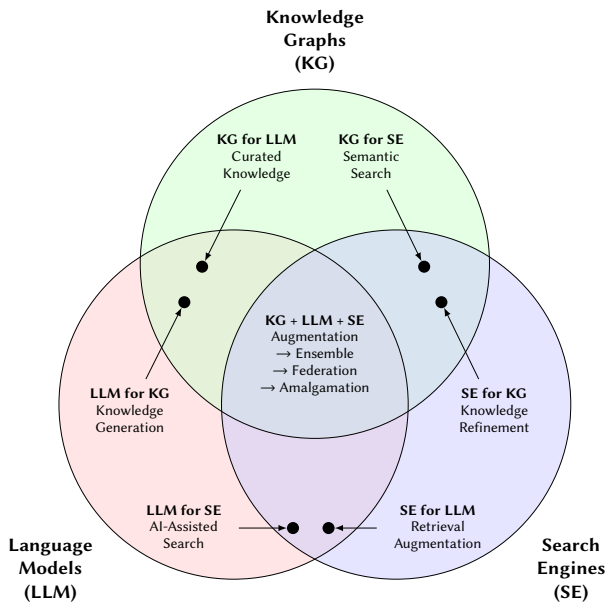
Knowledge Graphs (KG)

KG for LLM
Curated Knowledge

KG for SE
Semantic Search

LLM for KG
Knowledge Generation

KG + LLM + SE
Augmentation
→ Ensemble
→ Federation
→ Amalgamation

SE for KG
Knowledge Refinement

LLM for SE
AI-Assisted Search

SE for LLM
Retrieval Augmentation

Language Models (LLM)

Search Engines (SE)